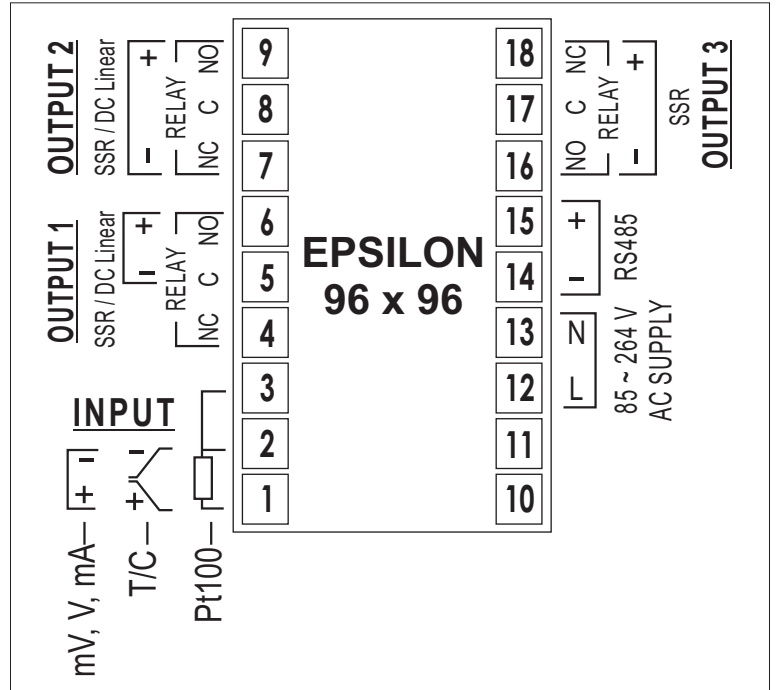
OUTPUT 2
SSR / DC Linear
+
–
RELAY
NO C NC

OUTPUT 1
SSR / DC Linear
+
–
RELAY
NO C NC

INPUT
mV, V, mA
+
–
T/C
+
–
Pt100

9
8
7
6
5
4
3
2
1

EPSILON
96 x 96

18
17
16
15
14
13
12
11
10

NC C NO
RELAY
+
–
SSR
OUTPUT 3

+
–
RS485

N
L
85 ~ 264 V
AC SUPPLY